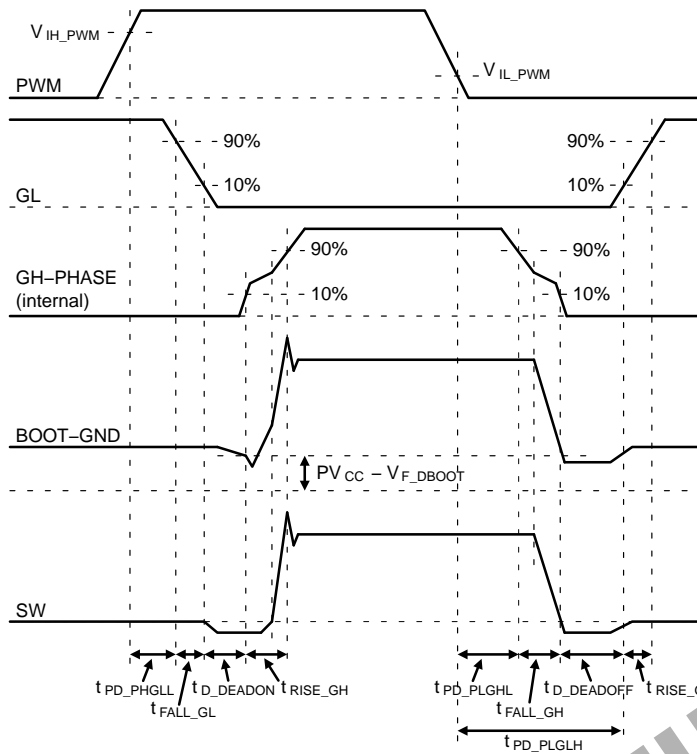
$V_{IH\_PWM}$

$V_{IL\_PWM}$

PWM

90%

90%

GL

10%

10%

90%

90%

GH–PHASE (internal)

10%

10%

BOOT–GND

$PV_{CC} - V_{F\_DBOOT}$

SW

$t_{PD\_PHGLL}$

$t_{FALL\_GL}$

$t_{D\_DEADON}$

$t_{RISE\_GH}$

$t_{PD\_PLGHL}$

$t_{FALL\_GH}$

$t_{D\_DEADOFF}$

$t_{RISE\_}$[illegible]

$t_{PD\_PLGLH}$